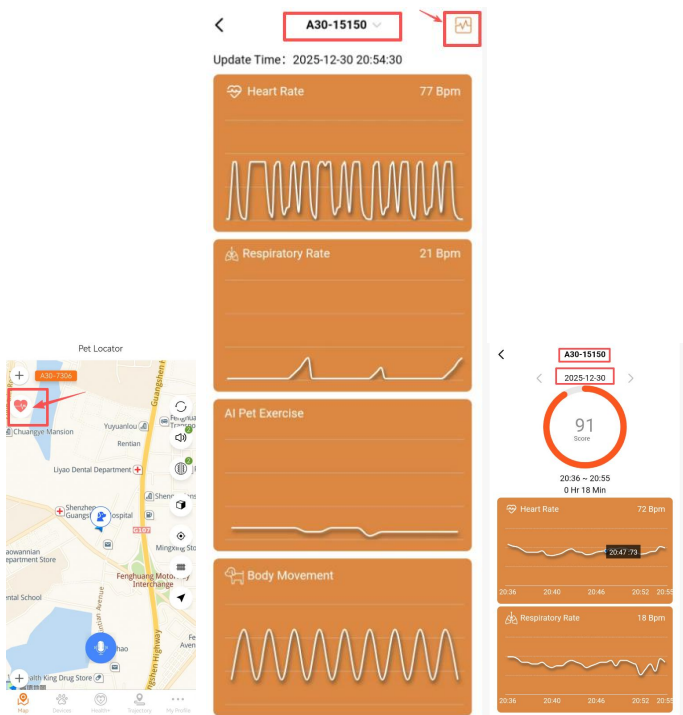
Pet Locator

A30-7306

Chuangye Mansion

Yuyuanlou

Rentian

Liyao Dental Department

Shenzhen Guangsh Hospital

aowannian Department Store

Fenghuang Motor Interchange

G107

al School

alth King Drug Store

Guangshen Highway

Map Devices Health Trajectory My Profile

A30-15150

Update Time：2025-12-30 20:54:30

Heart Rate 77 Bpm

Respiratory Rate 21 Bpm

AI Pet Exercise

Body Movement

A30-15150

2025-12-30

91
Score

20:36 ~ 20:55
0 Hr 18 Min

Heart Rate 72 Bpm

20:47:73

20:36 20:40 20:46 20:52 20:55

Respiratory Rate 18 Bpm

20:36 20:40 20:46 20:52 20:55